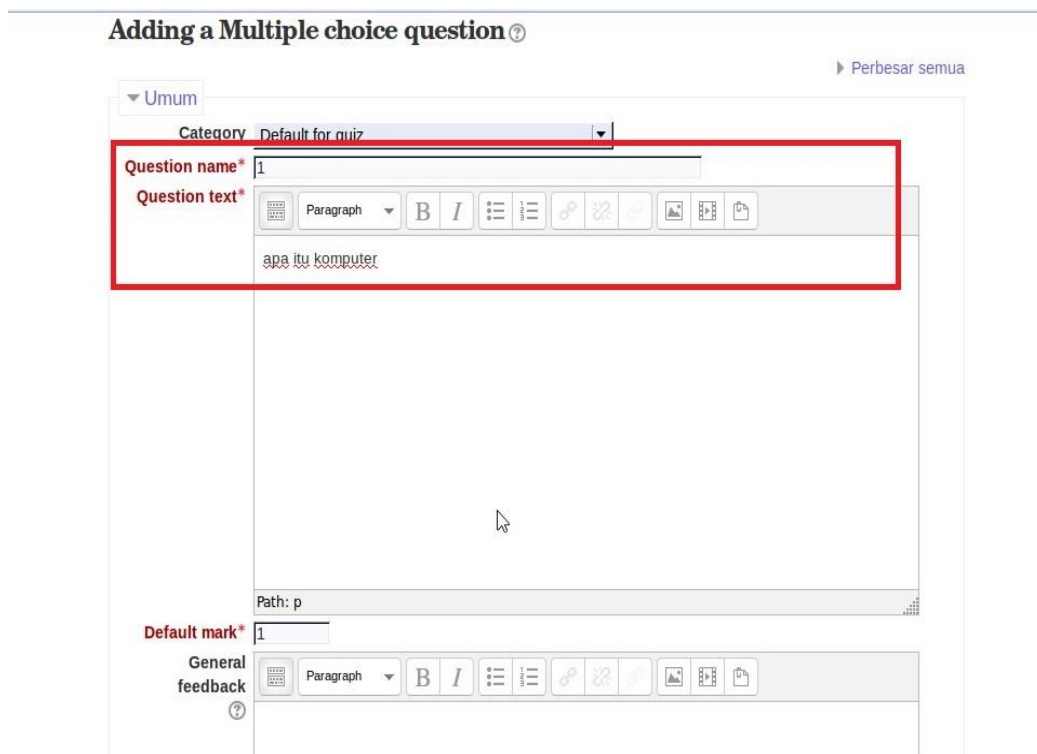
Adding a Multiple choice question

Perbesar semua

Umum

Category Default for quiz

Question name* 1

Question text*

Paragraph B I

apa itu komputer

Path: p

Default mark* 1

General feedback

Paragraph B I